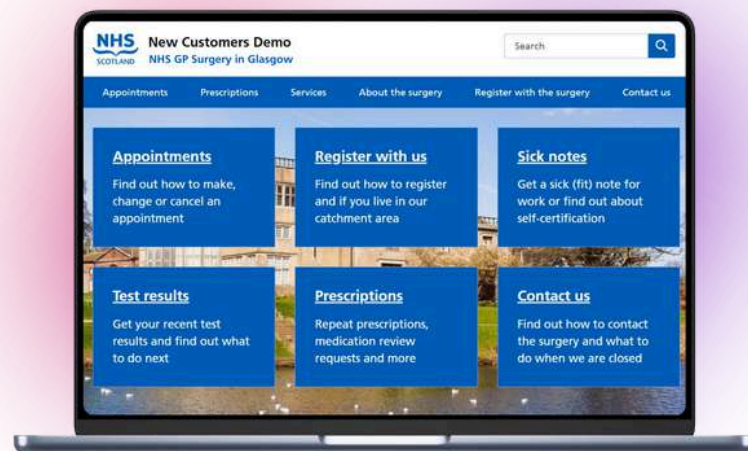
NHS SCOTLAND
New Customers Demo
NHS GP Surgery in Glasgow

Search

Appointments Prescriptions Services About the surgery Register with the surgery Contact us

Appointments
Find out how to make, change or cancel an appointment

Register with us
Find out how to register and if you live in our catchment area

Sick notes
Get a sick (fit) note for work or find out about self-certification

Test results
Get your recent test results and find out what to do next

Prescriptions
Repeat prescriptions, medication review requests and more

Contact us
Find out how to contact the surgery and what to do when we are closed